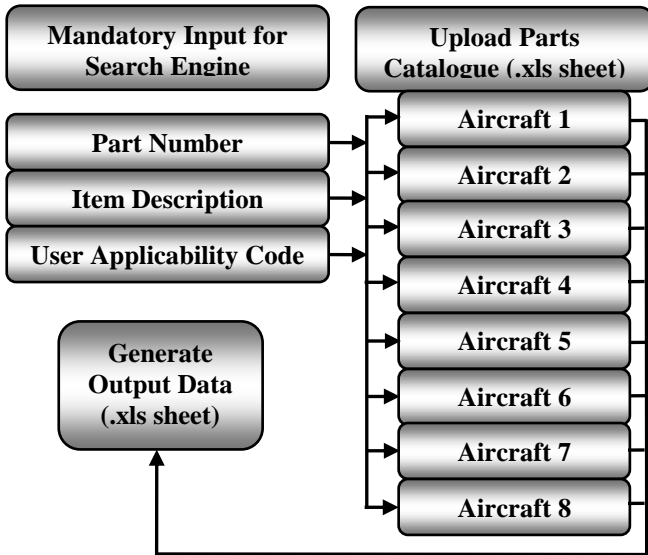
Mandatory Input for Search Engine

Upload Parts Catalogue (.xls sheet)

Part Number

Item Description

User Applicability Code

Aircraft 1

Aircraft 2

Aircraft 3

Aircraft 4

Aircraft 5

Aircraft 6

Aircraft 7

Aircraft 8

Generate Output Data (.xls sheet)